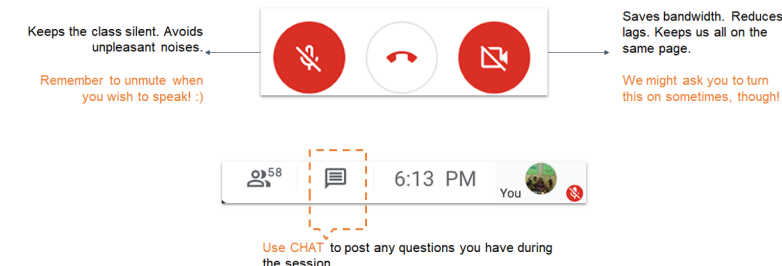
Keeps the class silent. Avoids unpleasant noises.

Remember to unmute when you wish to speak! :)

Saves bandwidth. Reduces lags. Keeps us all on the same page.

We might ask you to turn this on sometimes, though!

58

6:13 PM

You

Use CHAT to post any questions you have during the session